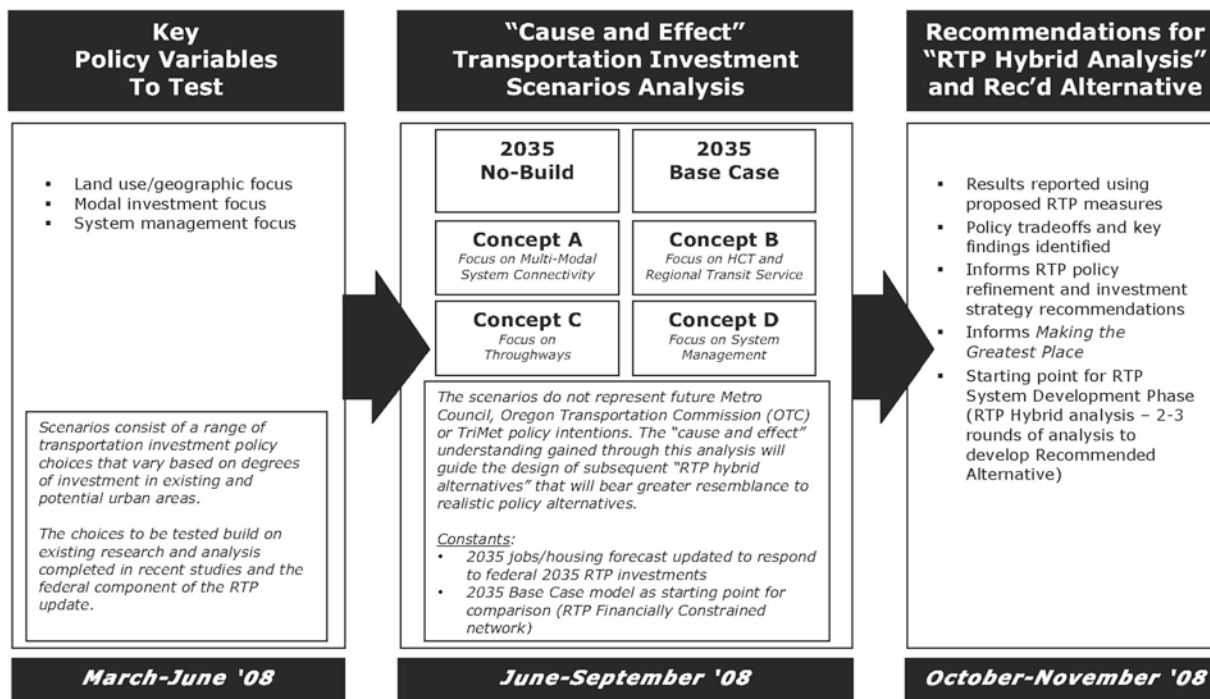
Key Policy Variables To Test

- Land use/geographic focus
- Modal investment focus
- System management focus

Scenarios consist of a range of transportation investment policy choices that vary based on degrees of investment in existing and potential urban areas.

The choices to be tested build on existing research and analysis completed in recent studies and the federal component of the RTP update.

March-June '08

"Cause and Effect" Transportation Investment Scenarios Analysis

2035 No-Build

2035 Base Case

Concept A
Focus on Multi-Modal System Connectivity

Concept B
Focus on HCT and Regional Transit Service

Concept C
Focus on Throughways

Concept D
Focus on System Management

The scenarios do not represent future Metro Council, Oregon Transportation Commission (OTC) or TriMet policy intentions. The "cause and effect" understanding gained through this analysis will guide the design of subsequent "RTP hybrid alternatives" that will bear greater resemblance to realistic policy alternatives.

Constants:
- 2035 jobs/housing forecast updated to respond to federal 2035 RTP investments
- 2035 Base Case model as starting point for comparison (RTP Financially Constrained network)

June-September '08

Recommendations for "RTP Hybrid Analysis" and Rec'd Alternative

- Results reported using proposed RTP measures
- Policy tradeoffs and key findings identified
- Informs RTP policy refinement and investment strategy recommendations
- Informs Making the Greatest Place
- Starting point for RTP System Development Phase (RTP Hybrid analysis – 2-3 rounds of analysis to develop Recommended Alternative)

October-November '08